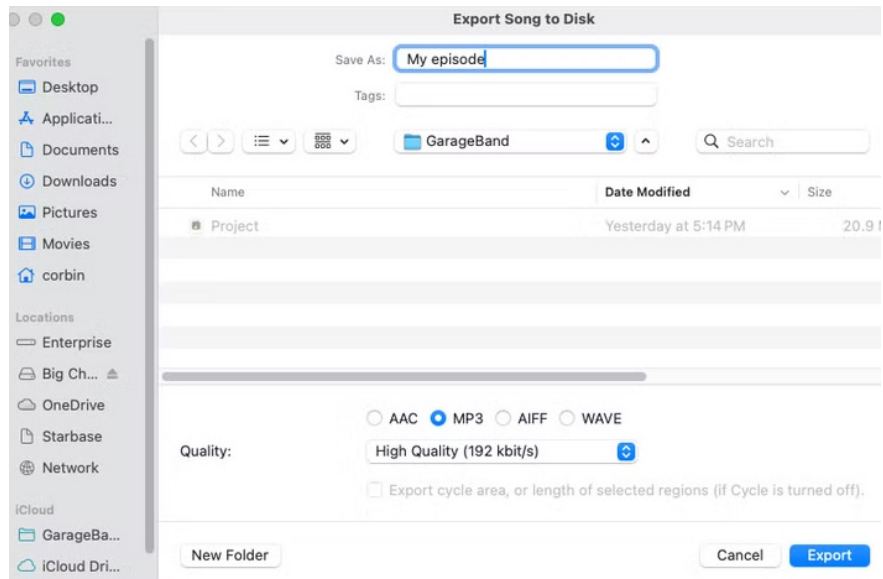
Export Song to Disk

Favorites
Desktop
Applicati...
Documents
Downloads
Pictures
Movies
corbin

Locations
Enterprise
Big Ch...
OneDrive
Starbase
Network

iCloud
GarageBa...
iCloud Dri...

Save As: My episode
Tags:

GarageBand
Search

| Name | Date Modified | Size |
|---|---|---|
| Project | Yesterday at 5:14 PM | 20.9 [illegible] |

AAC MP3 AIFF WAVE

Quality: High Quality (192 kbit/s)

Export cycle area, or length of selected regions (if Cycle is turned off).

New Folder
Cancel
Export